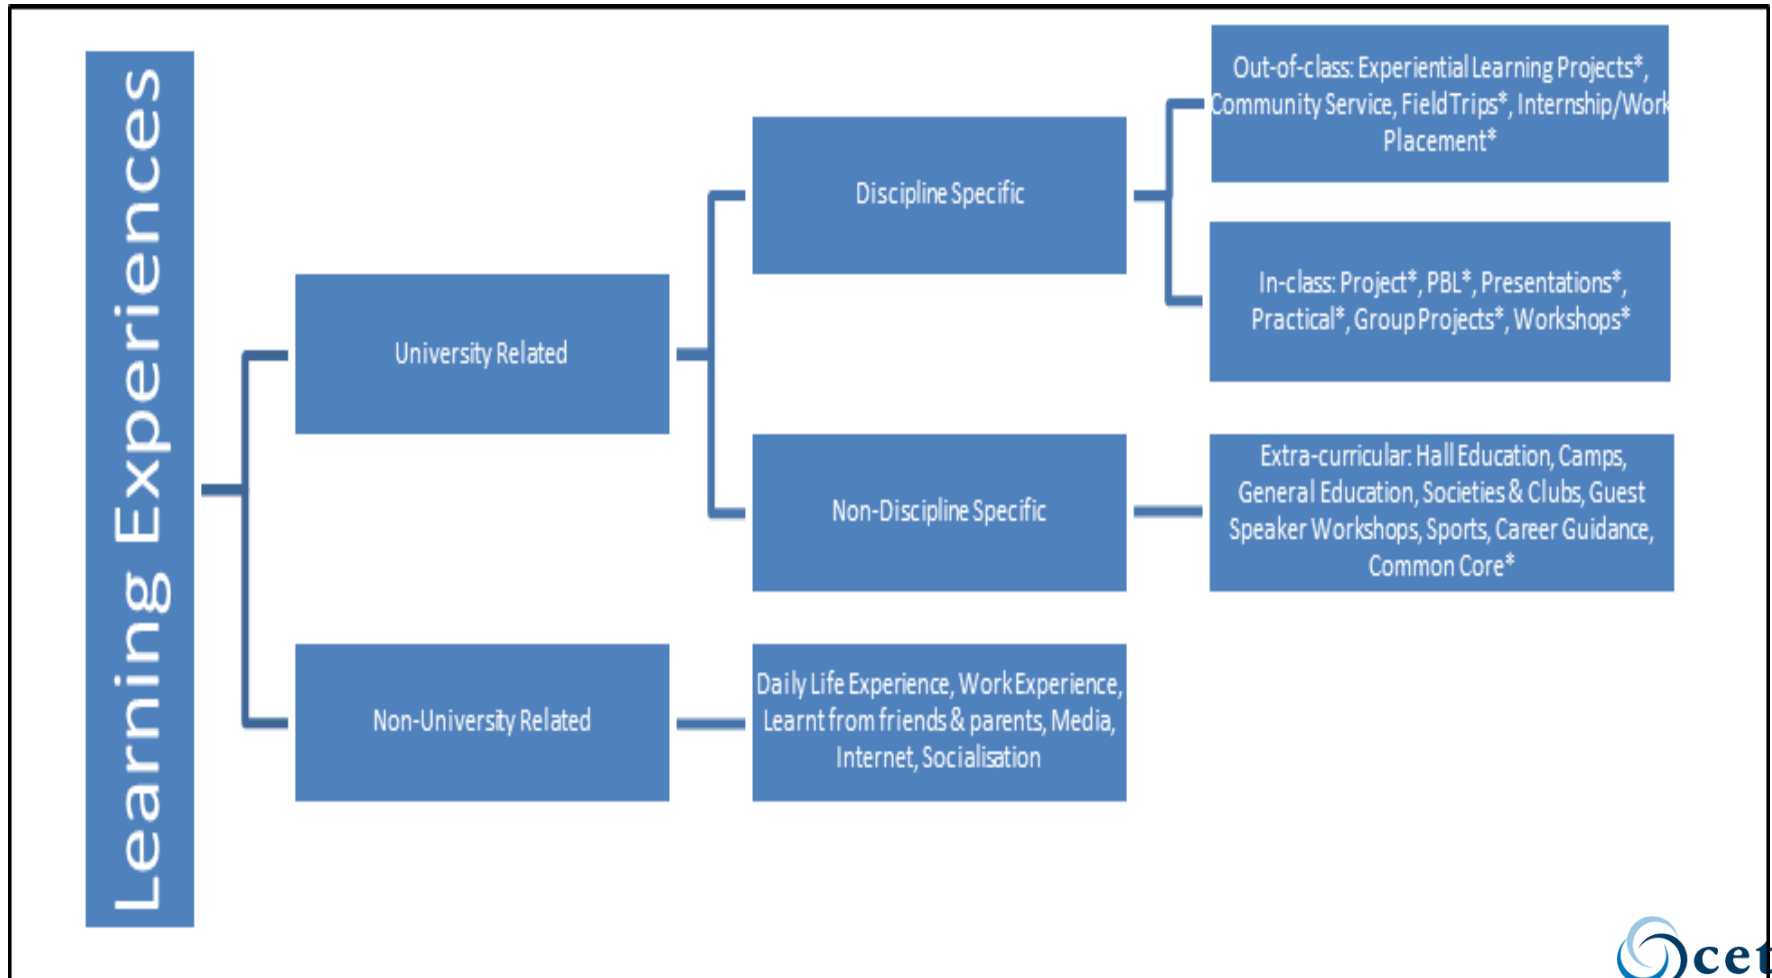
Learning Experiences

University Related

Discipline Specific

Out-of-class: Experiential Learning Projects*, Community Service, Field Trips*, Internship/Work Placement*

In-class: Project*, PBL*, Presentations*, Practical*, Group Projects*, Workshops*

Non-Discipline Specific

Extra-curricular: Hall Education, Camps, General Education, Societies & Clubs, Guest Speaker Workshops, Sports, Career Guidance, Common Core*

Non-University Related

Daily Life Experience, Work Experience, Learnt from friends & parents, Media, Internet, Socialisation

cet